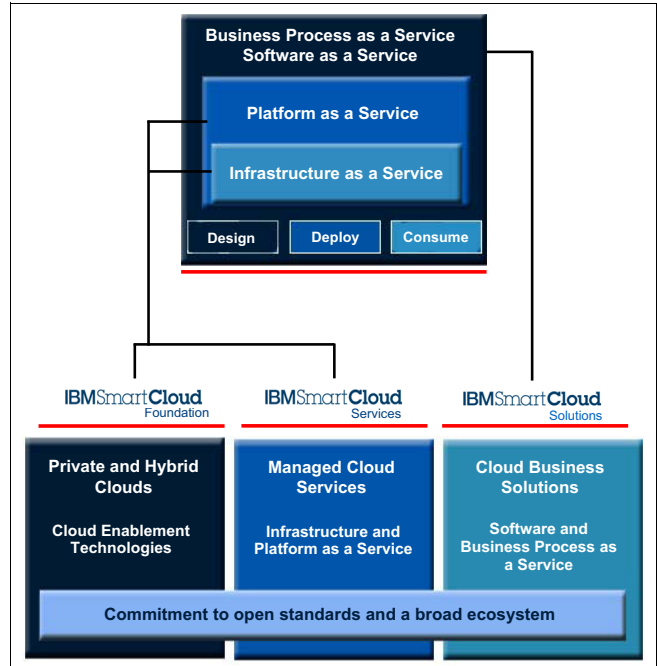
Business Process as a Service
Software as a Service

Platform as a Service

Infrastructure as a Service

Design

Deploy

Consume

IBMSmartCloud
Foundation

IBMSmartCloud
Services

IBMSmartCloud
Solutions

Private and Hybrid Clouds

Cloud Enablement Technologies

Managed Cloud Services

Infrastructure and Platform as a Service

Cloud Business Solutions

Software and Business Process as a Service

Commitment to open standards and a broad ecosystem